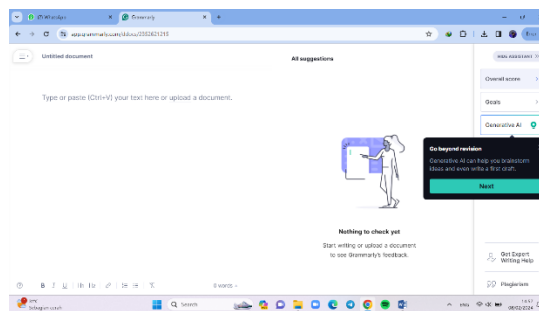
(7) WhatsApp
Grammarly
+
app.grammarly.com/ddocs/2352621219
Untitled document
All suggestions
Overall score
Goals
Generative AI
Type or paste (Ctrl+V) your text here or upload a document.
Go beyond revision
Generative AI can help you brainstorm ideas and even write a first draft.
Next
Nothing to check yet
Start writing or upload a document to see Grammarly's feedback.
Get Expert Writing Help
Plagiarism
B I U H1 H2
0 words
Search
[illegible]